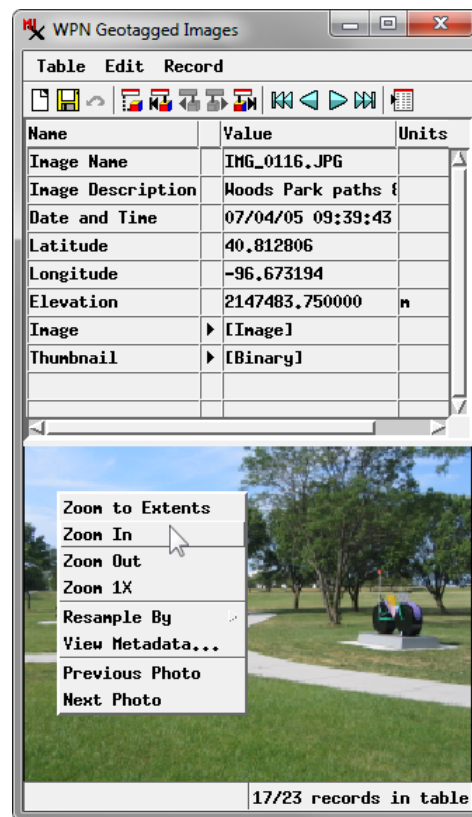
WPN Geotagged Images

Table Edit Record

| Name | | Value | Units |
|---|---|---|---|
| Image Name | | IMG_0116.JPG | |
| Image Description | | Woods Park paths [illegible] | |
| Date and Time | | 07/04/05 09:39:43 | |
| Latitude | | 40.812806 | |
| Longitude | | -96.673194 | |
| Elevation | | 2147483.750000 | m |
| Image | ▶ | [Image] | |
| Thumbnail | ▶ | [Binary] | |

Zoom to Extents
Zoom In
Zoom Out
Zoom 1X
Resample By
View Metadata...
Previous Photo
Next Photo

17/23 records in table